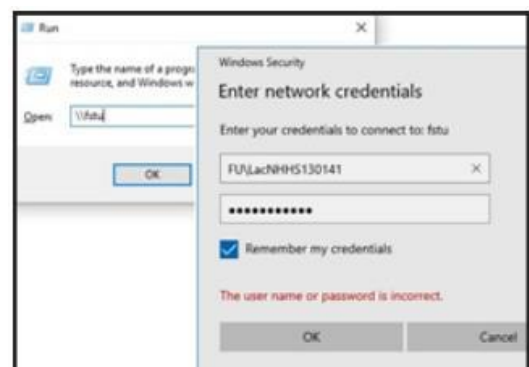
Run

×

Type the name of a progr resource, and Windows w

Open \\fstu

OK

Windows Security

Enter network credentials

Enter your credentials to connect to: fstu

FU\LacNHHS130141

×

••••••••••••

Remember my credentials

The user name or password is incorrect.

OK

Cancel